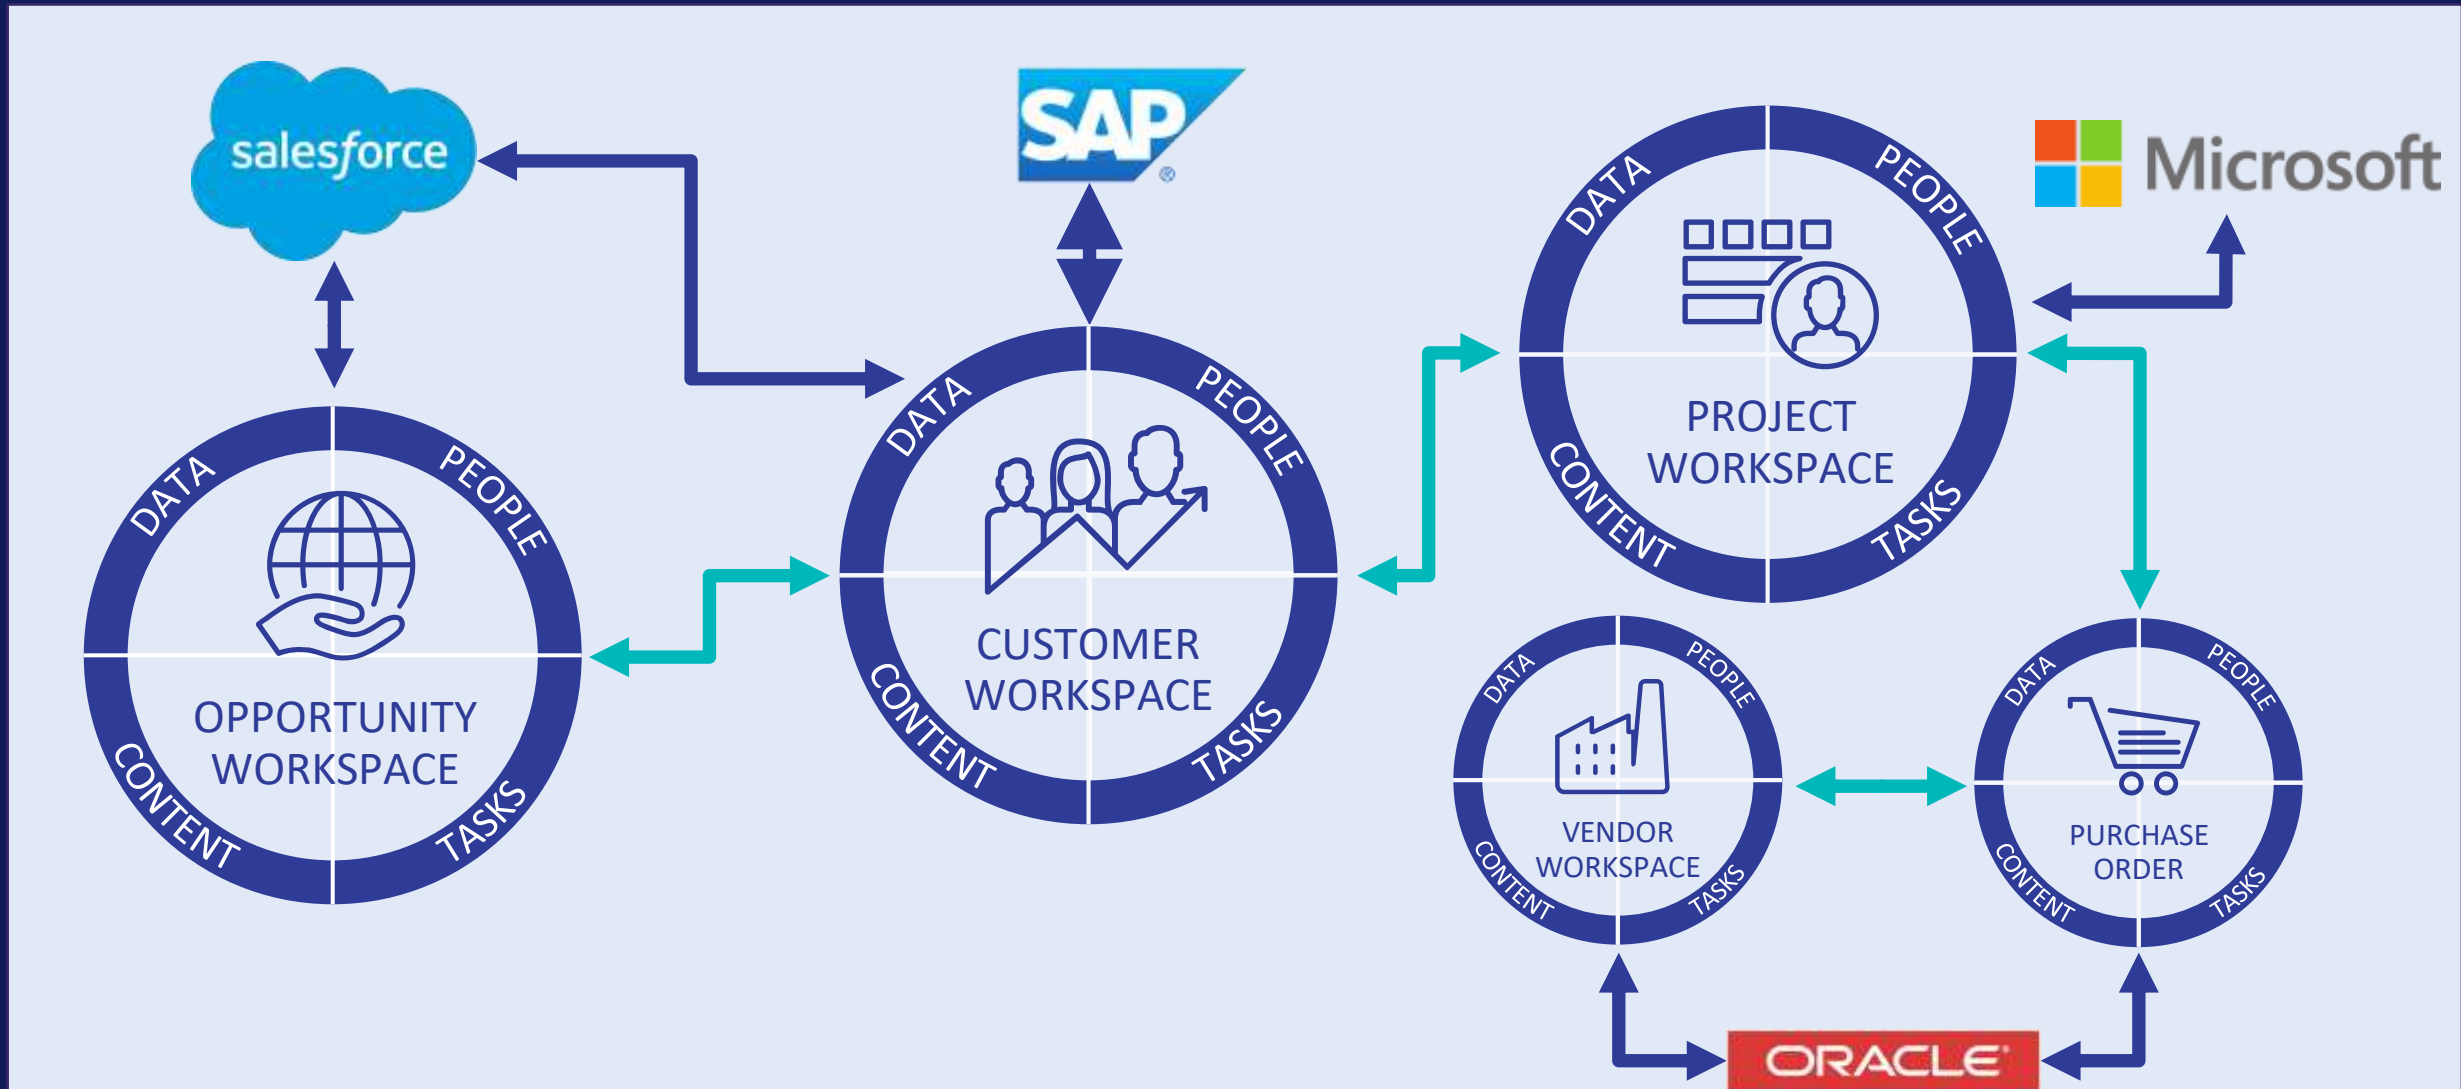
salesforce

SAP

Microsoft

DATA
PEOPLE
OPPORTUNITY WORKSPACE
CONTENT
TASKS

DATA
PEOPLE
CUSTOMER WORKSPACE
CONTENT
TASKS

DATA
PEOPLE
PROJECT WORKSPACE
CONTENT
TASKS

DATA
PEOPLE
VENDOR WORKSPACE
CONTENT
TASKS

DATA
PEOPLE
PURCHASE ORDER
CONTENT
TASKS

ORACLE